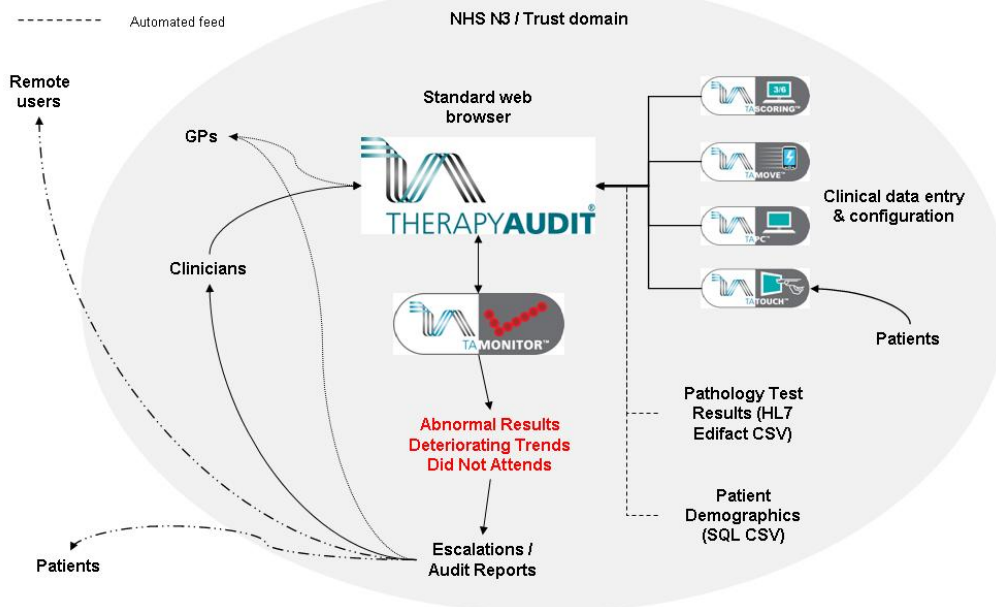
Automated feed

NHS N3 / Trust domain

Remote users

GPs

Standard web browser

THERAPYAUDIT®

Clinicians

TAMONITOR™

Abnormal Results
Deteriorating Trends
Did Not Attend

Escalations / Audit Reports

Patients

3/6
TASCORING™

TAMOVE™

TAPC™

TATOUCH™

Clinical data entry & configuration

Patients

Pathology Test Results (HL7 Edifact CSV)

Patient Demographics (SQL CSV)